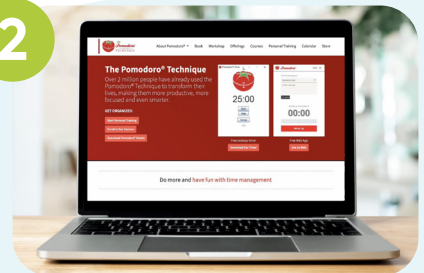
2

Pomodoro

About Pomodoro® Book Workshop Offerings Courses Personal Training Calendar Store

The Pomodoro® Technique

Over 2 million people have already used the Pomodoro® Technique to transform their lives, making them more productive, more focused and even smarter.

GET ORGANIZED

25:00

00:00

Do more and have fun with time management